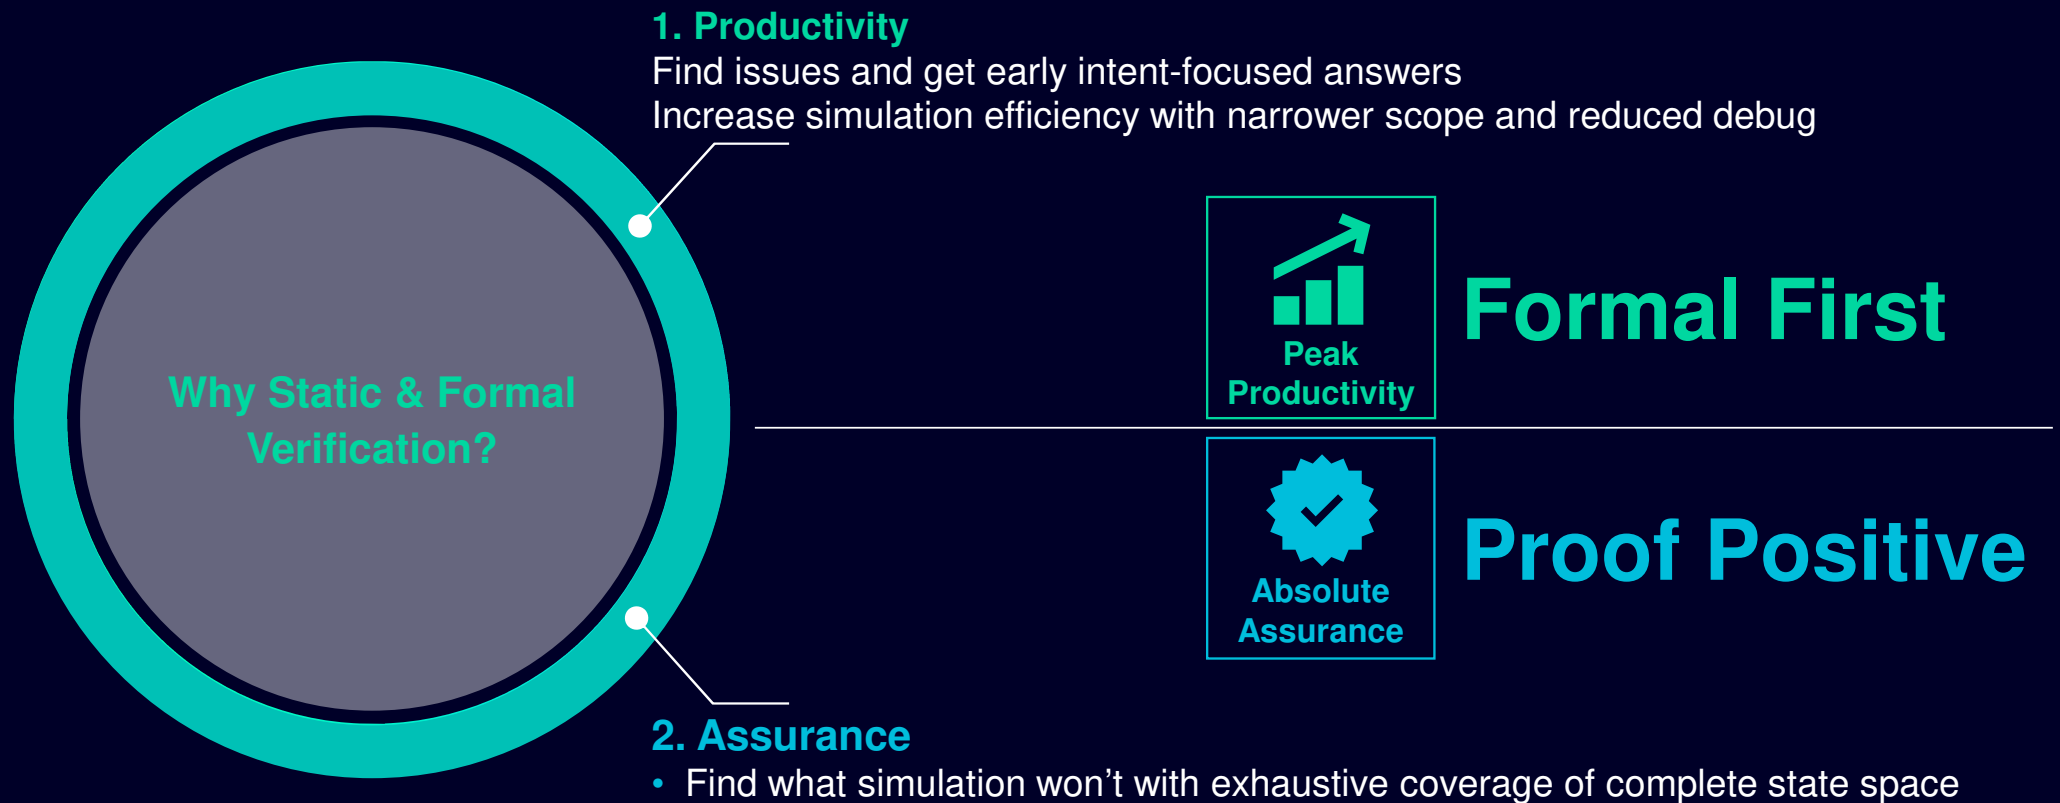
1. Productivity
Find issues and get early intent-focused answers
Increase simulation efficiency with narrower scope and reduced debug

Why Static & Formal Verification?

Peak Productivity

Formal First

Absolute Assurance

Proof Positive

2. Assurance
• Find what simulation won’t with exhaustive coverage of complete state space